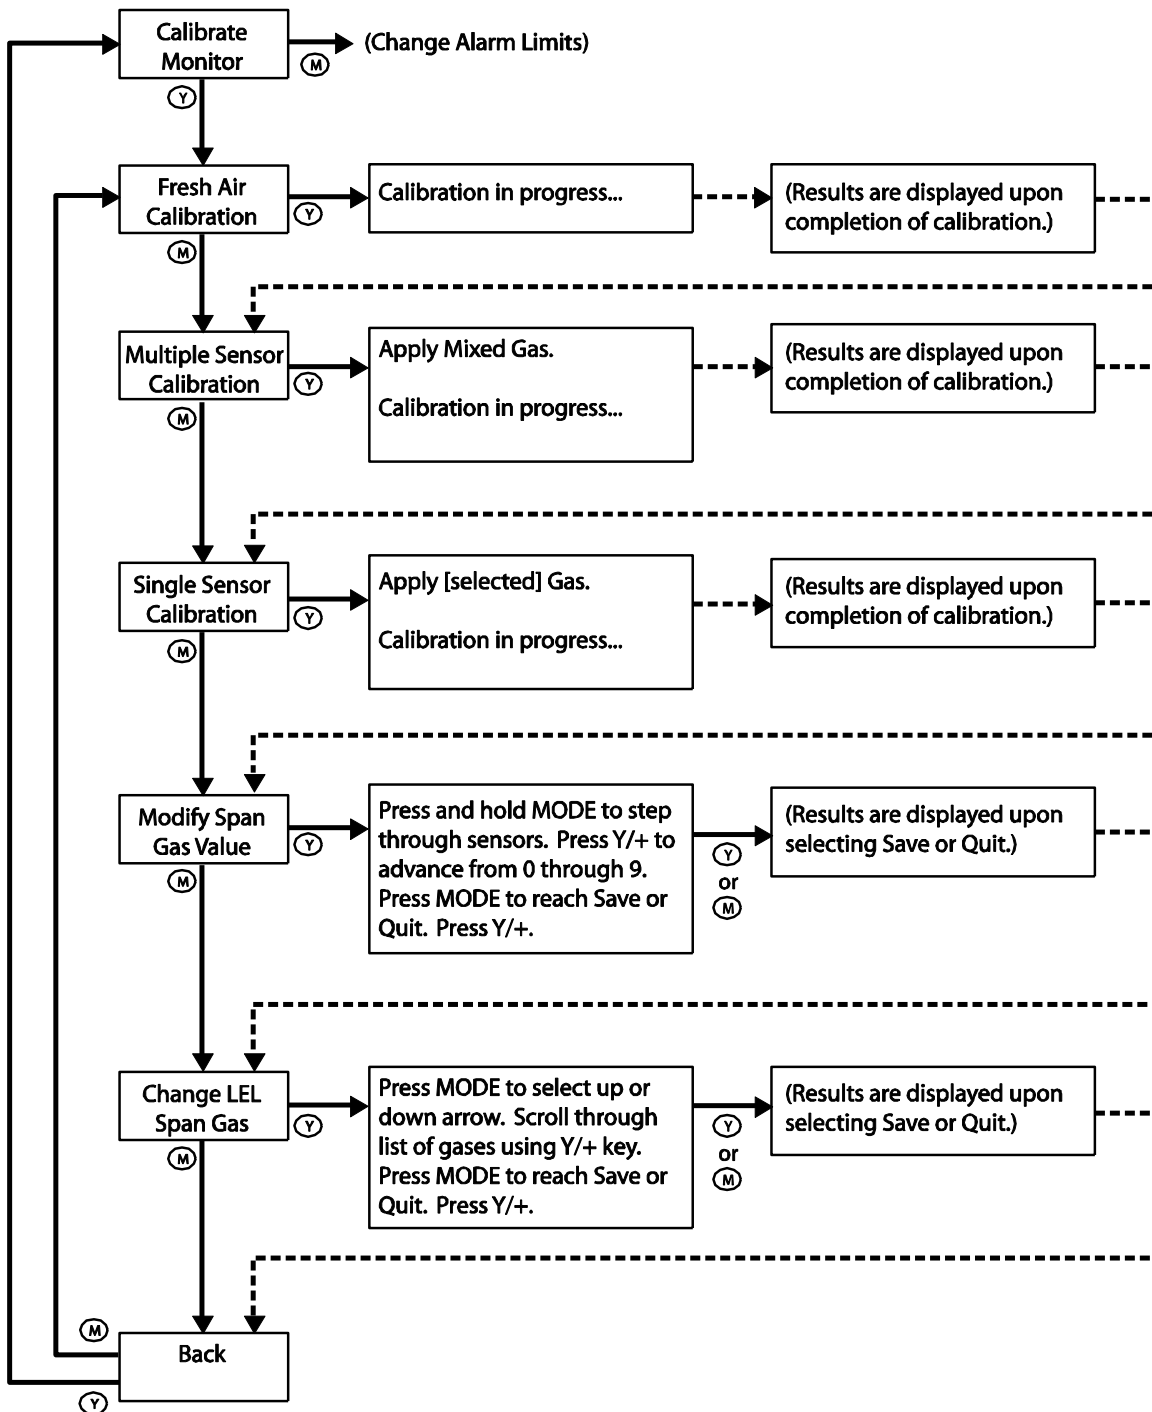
Calibrate Monitor
M
(Change Alarm Limits)
Y

Fresh Air Calibration
Y
Calibration in progress...
(Results are displayed upon completion of calibration.)
M

Multiple Sensor Calibration
Y
Apply Mixed Gas.

Calibration in progress...
(Results are displayed upon completion of calibration.)
M

Single Sensor Calibration
Y
Apply [selected] Gas.

Calibration in progress...
(Results are displayed upon completion of calibration.)
M

Modify Span Gas Value
Y
Press and hold MODE to step through sensors. Press Y/+ to advance from 0 through 9. Press MODE to reach Save or Quit. Press Y/+.
Y
or
M
(Results are displayed upon selecting Save or Quit.)
M

Change LEL Span Gas
Y
Press MODE to select up or down arrow. Scroll through list of gases using Y/+ key. Press MODE to reach Save or Quit. Press Y/+.
Y
or
M
(Results are displayed upon selecting Save or Quit.)
M

M
Back
Y